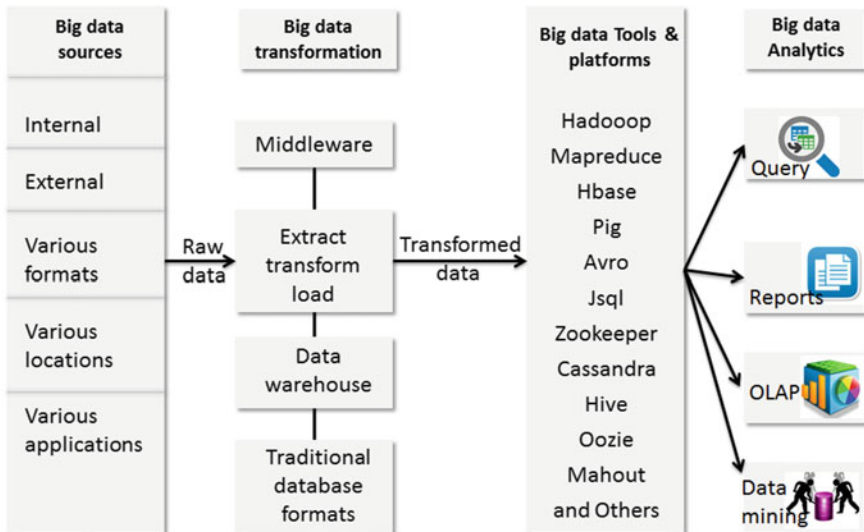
Big data sources

Internal

External

Various formats

Various locations

Various applications

Raw data

Big data transformation

Middleware

Extract transform load

Data warehouse

Traditional database formats

Transformed data

Big data Tools & platforms

Hadooop

Mapreduce

Hbase

Pig

Avro

Jsql

Zookeeper

Cassandra

Hive

Oozie

Mahout

and Others

Big data Analytics

Query

Reports

OLAP

Data mining